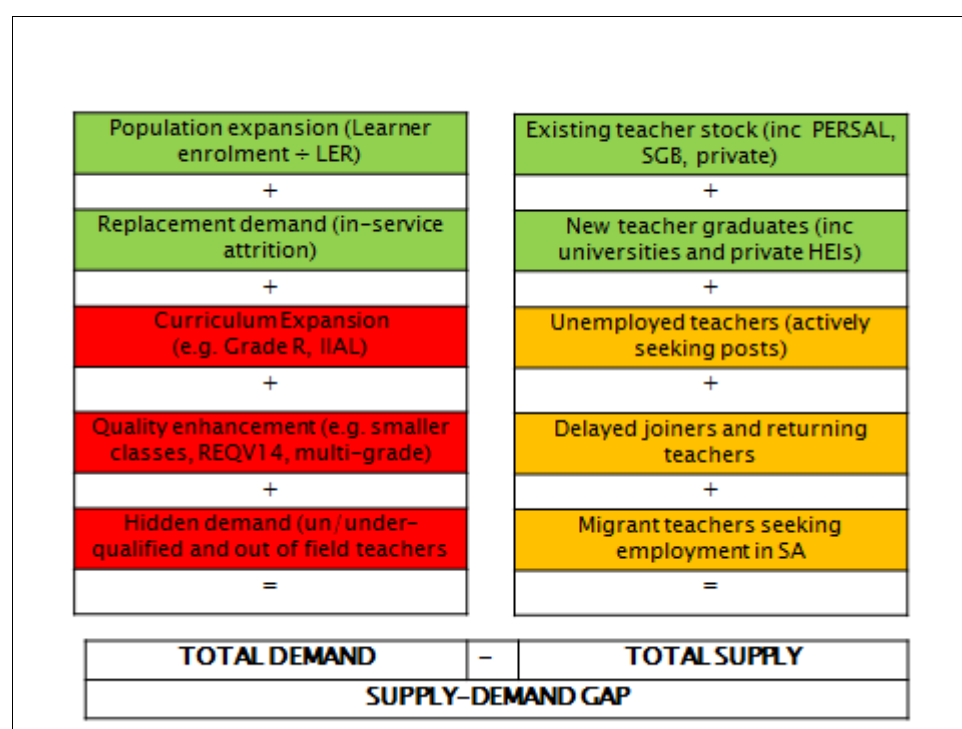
Population expansion (Learner enrolment ÷ LER)

+

Replacement demand (in-service attrition)

+

Curriculum Expansion (e.g. Grade R, IIAL)

+

Quality enhancement (e.g. smaller classes, REQV14, multi-grade)

+

Hidden demand (un/under-qualified and out of field teachers

=

Existing teacher stock (inc PERSAL, SGB, private)

+

New teacher graduates (inc universities and private HEIs)

+

Unemployed teachers (actively seeking posts)

+

Delayed joiners and returning teachers

+

Migrant teachers seeking employment in SA

=

| TOTAL DEMAND | – | TOTAL SUPPLY |
|---|---|---|
| SUPPLY-DEMAND GAP | | |